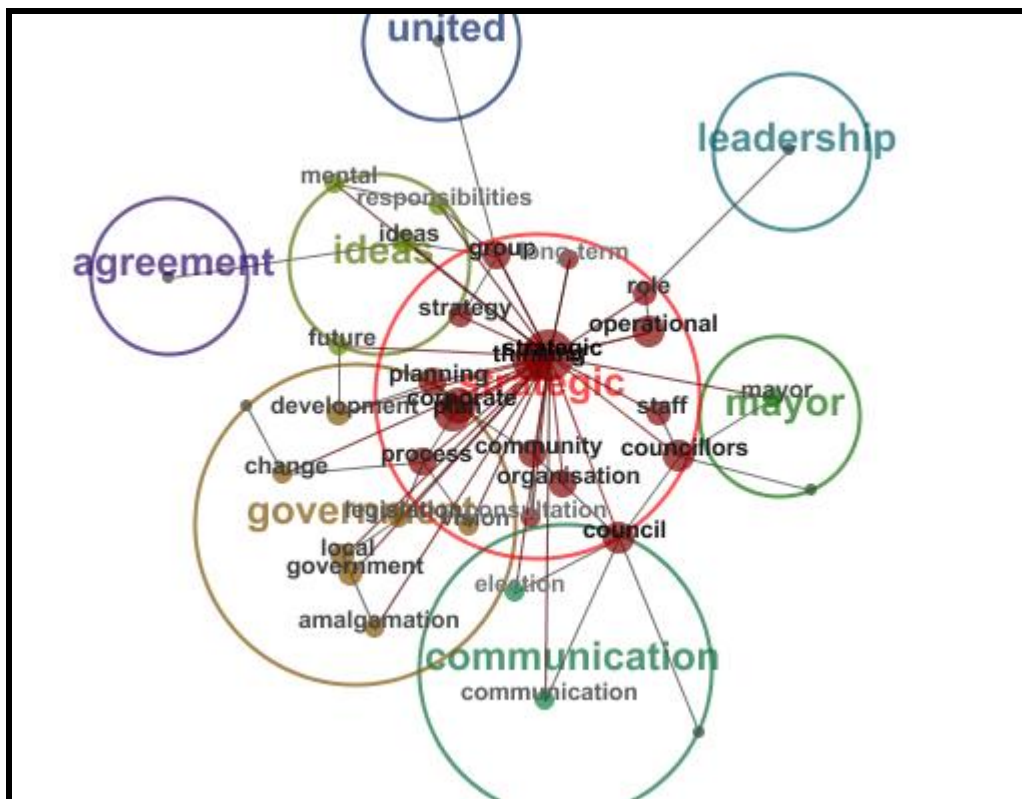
united

leadership

mental
responsibilities
ideas
ideas
group
long term

agreement

role
strategy
operational
strategic
thinking
strategic
future
planning
corporate
plan
mayor
mayor
development
staff
change
process
community
councillors
organisation
government
legislation
consultation
vision
council
local
government
election
amalgamation
communication
communication